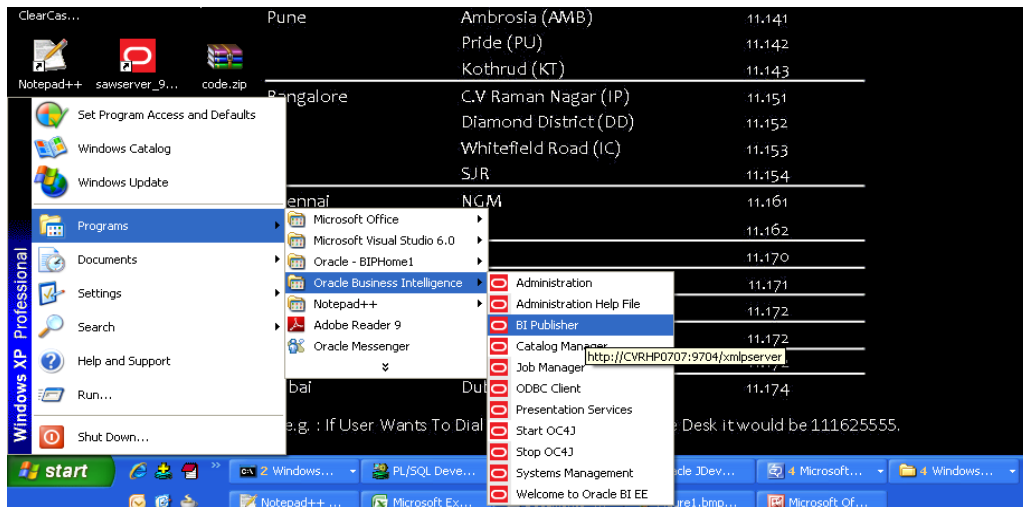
ClearCas...

Notepad++ sawserver_9... code.zip

| Pune | Ambrosia (AMB) | 11.141 |
|---|---|---|
| | Pride (PU) | 11.142 |
| | Kothrud (KT) | 11.143 |
| Bangalore | C.V Raman Nagar (IP) | 11.151 |
| | Diamond District (DD) | 11.152 |
| | Whitefield Road (IC) | 11.153 |
| | SJR | 11.154 |
| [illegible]ennai | NGM | 11.161 |
| | | 11.162 |
| | | 11.170 |
| | | 11.171 |
| | | 11.172 |
| | | 11.172 |
| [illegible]bai | Dut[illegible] | 11.174 |

e.g. : If User Wants To Dial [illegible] Desk it would be 111625555.

Set Program Access and Defaults
Windows Catalog
Windows Update
Programs
Documents
Settings
Search
Help and Support
Run...
Shut Down...

Windows XP Professional

Microsoft Office
Microsoft Visual Studio 6.0
Oracle - BIPHome1
Oracle Business Intelligence
Notepad++
Adobe Reader 9
Oracle Messenger

Administration
Administration Help File
BI Publisher
Catalog Manager
Job Manager
ODBC Client
Presentation Services
Start OC4J
Stop OC4J
Systems Management
Welcome to Oracle BI EE

http://CVRHP0707:9704/xmlpserver

start
2 Windows...
PL/SQL Deve...
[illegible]cle JDev...
4 Microsoft...
4 Windows...
Notepad++ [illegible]
Microsoft Ex...
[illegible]re1.bmp...
Microsoft Of...